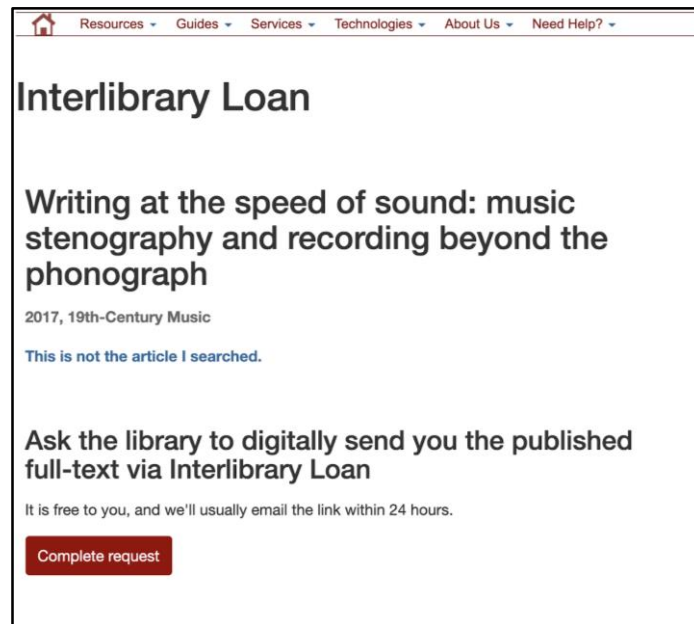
Resources ▾ Guides ▾ Services ▾ Technologies ▾ About Us ▾ Need Help? ▾

Interlibrary Loan

Writing at the speed of sound: music stenography and recording beyond the phonograph

2017, 19th-Century Music

This is not the article I searched.

Ask the library to digitally send you the published full-text via Interlibrary Loan

It is free to you, and we'll usually email the link within 24 hours.

Complete request